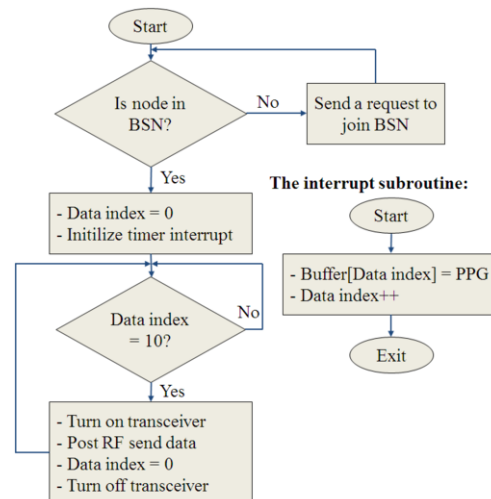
Start

Is node in BSN?

No

Send a request to join BSN

Yes

- Data index = 0
- Initilize timer interrupt

Data index = 10?

No

Yes

- Turn on transceiver
- Post RF send data
- Data index = 0
- Turn off transceiver

The interrupt subroutine:

Start

- Buffer[Data index] = PPG
- Data index++

Exit